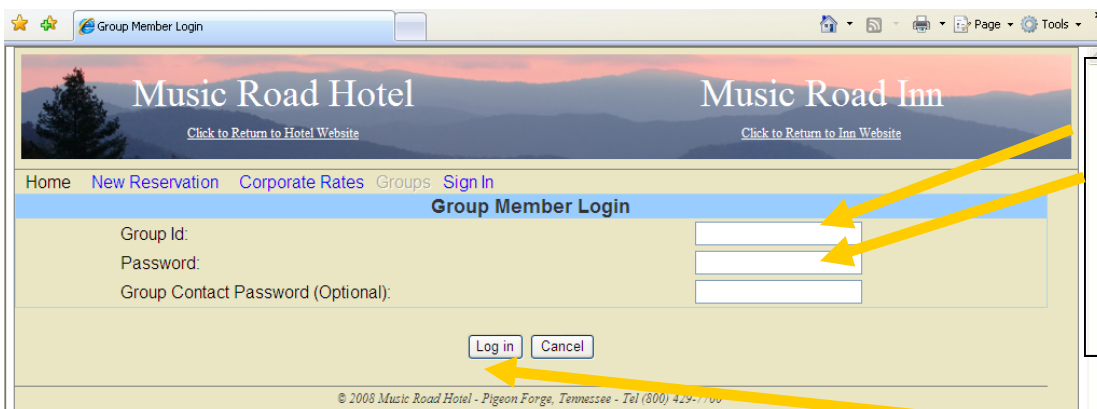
Group Member Login

Page ▾ Tools ▾

Music Road Hotel

Click to Return to Hotel Website

Music Road Inn

Click to Return to Inn Website

Home New Reservation Corporate Rates Groups Sign In

Group Member Login

Group Id:

Password:

Group Contact Password (Optional):

Log in Cancel

© 2008 Music Road Hotel - Pigeon Forge, Tennessee - Tel (800) 429-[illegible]